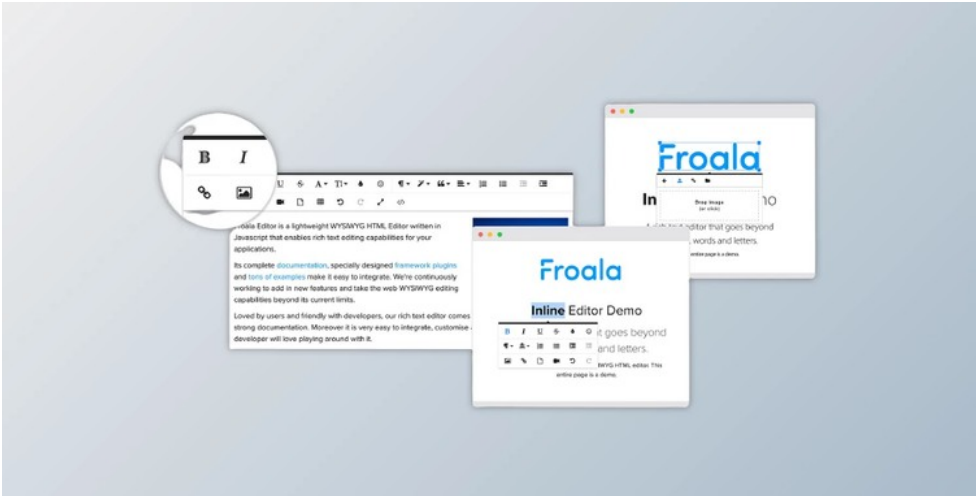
B I

U A T

roala Editor is a lightweight WYSIWYG HTML Editor written in Javascript that enables rich text editing capabilities for your applications.

Its complete documentation, specially designed framework plugins and tons of examples make it easy to integrate. We're continuously working to add in new features and take the web WYSIWYG editing capabilities beyond its current limits.

Loved by users and friendly with developers, our rich text editor comes strong documentation. Moreover it is very easy to integrate, customise developer will love playing around with it.

Froala

Drop image (or click)

In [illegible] no

A rich text editor that goes beyond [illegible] words and letters.

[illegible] entire page is a demo

Froala

Inline Editor Demo

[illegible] t goes beyond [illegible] and letters.

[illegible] WYG HTML editor. This entire page is a demo.